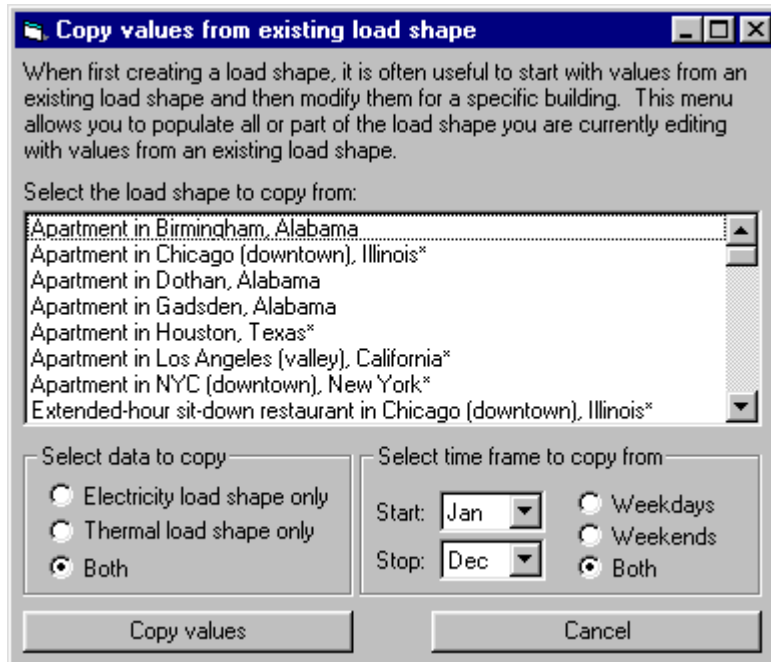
Copy values from existing load shape

When first creating a load shape, it is often useful to start with values from an existing load shape and then modify them for a specific building. This menu allows you to populate all or part of the load shape you are currently editing with values from an existing load shape.

Select the load shape to copy from:

Apartment in Birmingham, Alabama
Apartment in Chicago (downtown), Illinois*
Apartment in Dothan, Alabama
Apartment in Gadsden, Alabama
Apartment in Houston, Texas*
Apartment in Los Angeles (valley), California*
Apartment in NYC (downtown), New York*
Extended-hour sit-down restaurant in Chicago (downtown), Illinois*

Select data to copy
Electricity load shape only
Thermal load shape only
Both

Select time frame to copy from
Start: Jan
Stop: Dec
Weekdays
Weekends
Both

Copy values
Cancel